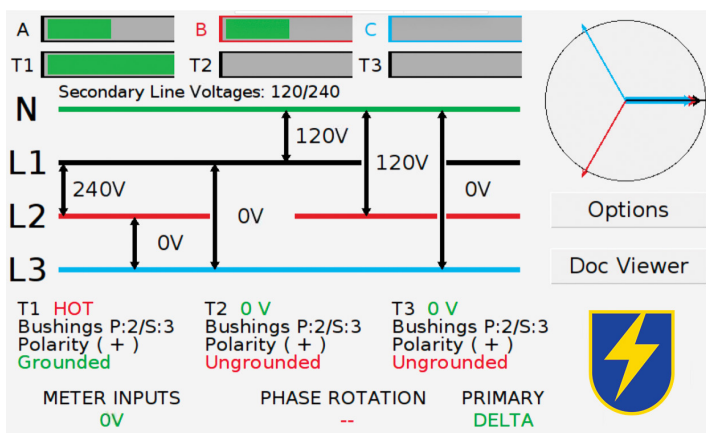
A
B
C
T1
T2
T3

Secondary Line Voltages: 120/240

N
L1
L2
L3

120V
120V
240V
0V
0V
0V

Options
Doc Viewer

T1 HOT
Bushings P:2/S:3
Polarity ( + )
Grounded

T2 0 V
Bushings P:2/S:3
Polarity ( + )
Ungrounded

T3 0 V
Bushings P:2/S:3
Polarity ( + )
Ungrounded

METER INPUTS
0V

PHASE ROTATION
--

PRIMARY
DELTA